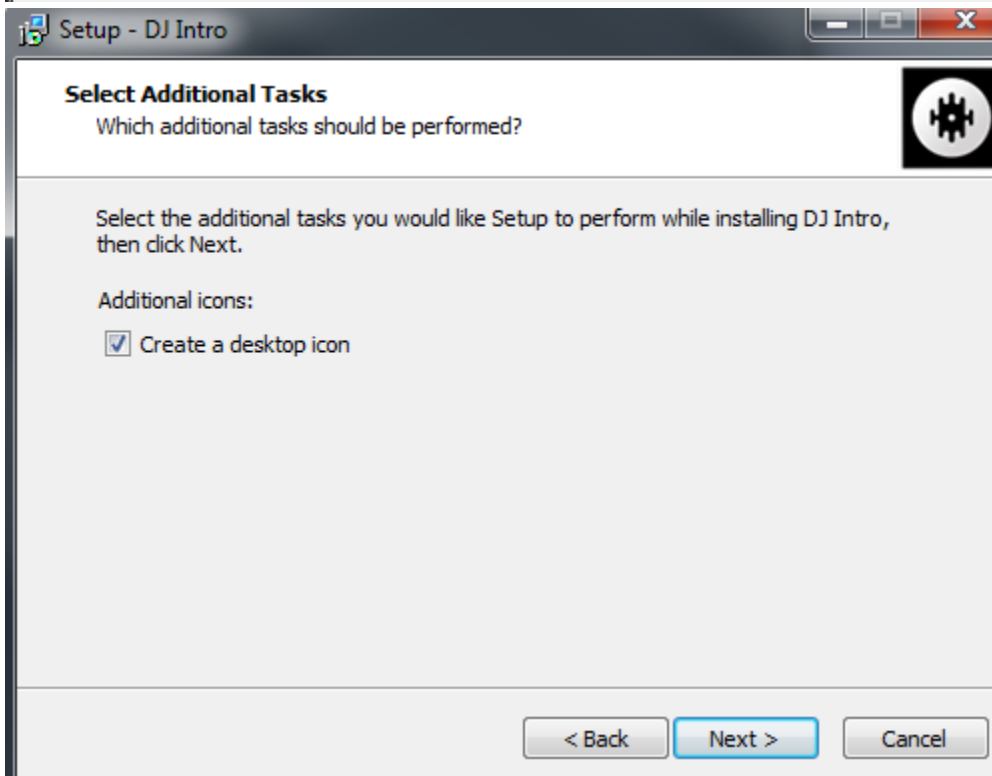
Setup - DJ Intro

Select Additional Tasks
Which additional tasks should be performed?

Select the additional tasks you would like Setup to perform while installing DJ Intro, then click Next.

Additional icons:

Create a desktop icon

< Back
Next >
Cancel